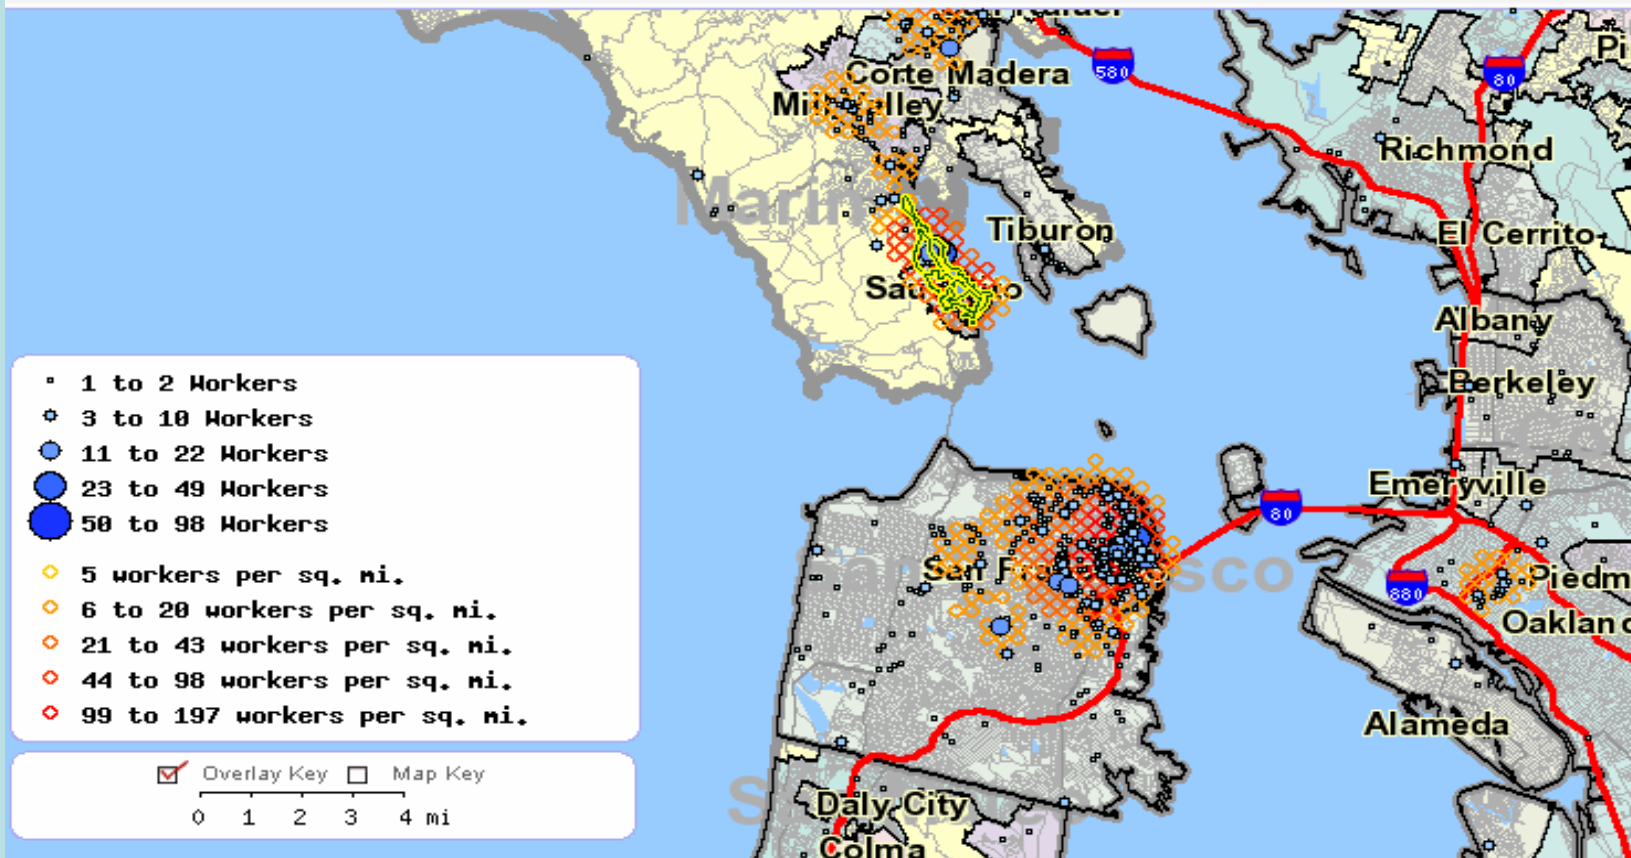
Corte Madera
Mi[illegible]lley
580
80
Richmond
Marin
Tiburon
El Cerrito
Sa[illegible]o
Albany
Berkeley
Emeryville
80
San F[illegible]sco
880
Piedm
Oaklan
Alameda
Daly City
Colma

1 to 2 Workers
3 to 10 Workers
11 to 22 Workers
23 to 49 Workers
50 to 98 Workers

5 workers per sq. mi.
6 to 20 workers per sq. mi.
21 to 43 workers per sq. mi.
44 to 98 workers per sq. mi.
99 to 197 workers per sq. mi.

Overlay Key Map Key
0 1 2 3 4 mi